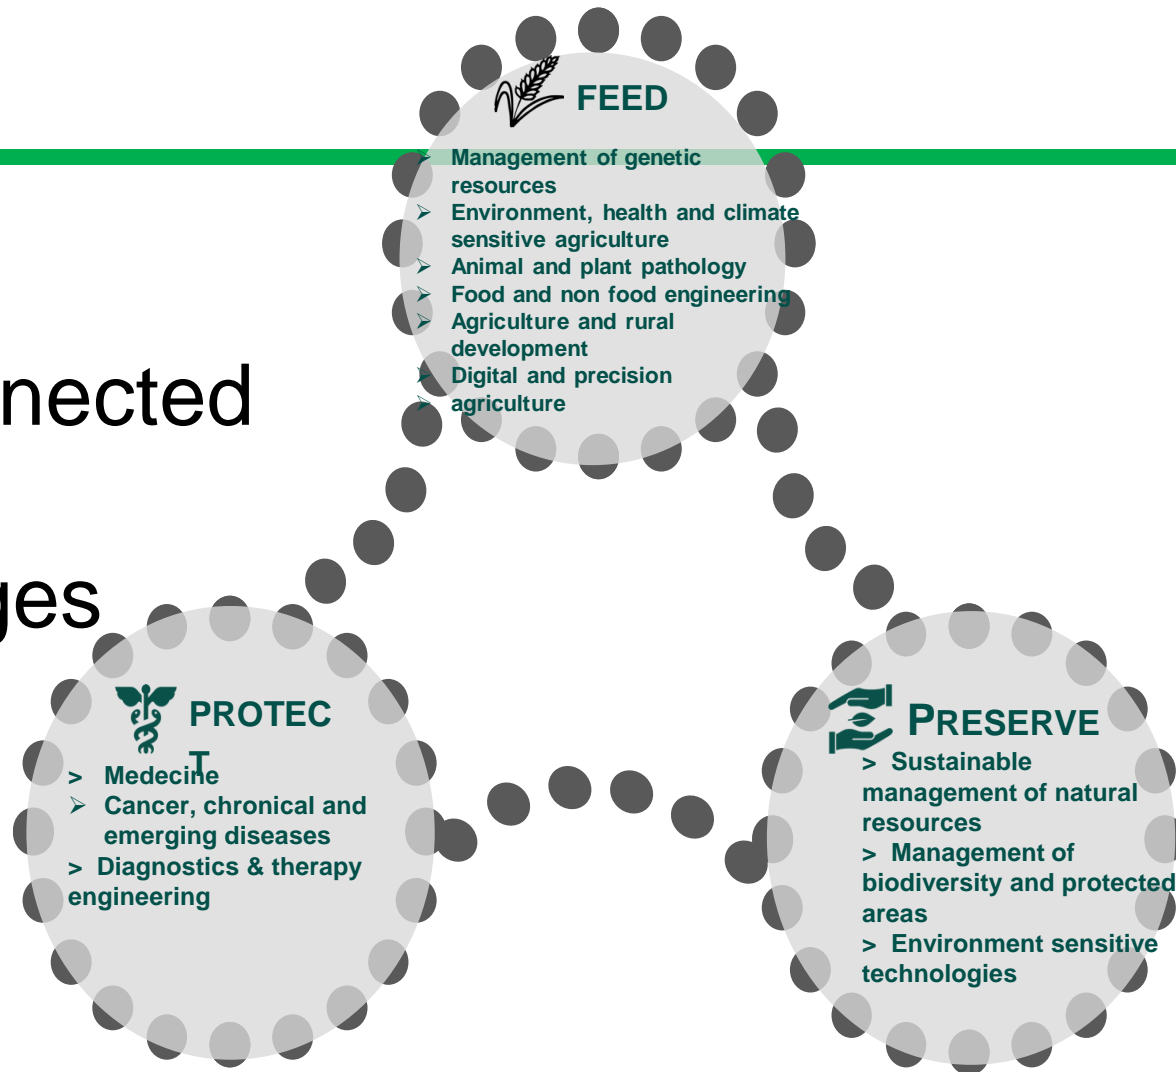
nected

ges

FEED

- Management of genetic resources
- Environment, health and climate sensitive agriculture
- Animal and plant pathology
- Food and non food engineering
- Agriculture and rural development
- Digital and precision agriculture

PROTEC
T

> Medecine
- Cancer, chronical and emerging diseases
> Diagnostics & therapy engineering

PRESERVE

> Sustainable management of natural resources
> Management of biodiversity and protected areas
> Environment sensitive technologies